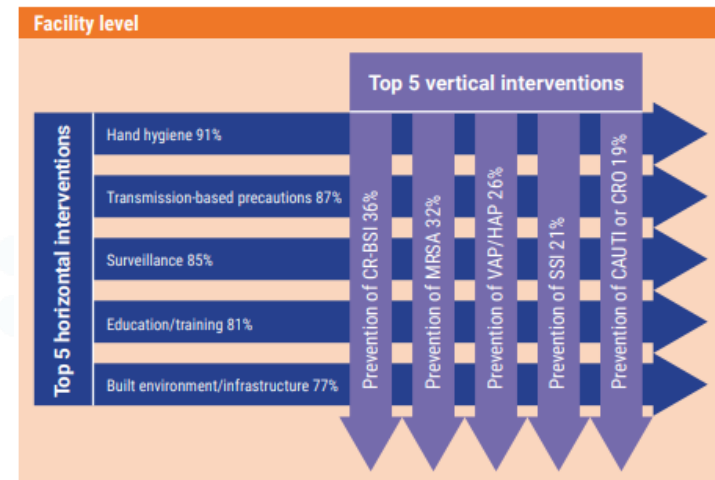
Facility level

Top 5 vertical interventions

Top 5 horizontal interventions

Hand hygiene 91%

Transmission-based precautions 87%

Surveillance 85%

Education/training 81%

Built environment/infrastructure 77%

Prevention of CR-BSI 36%

Prevention of MRSA 32%

Prevention of VAP/HAP 26%

Prevention of SSI 21%

Prevention of CAUTI or CRO 19%